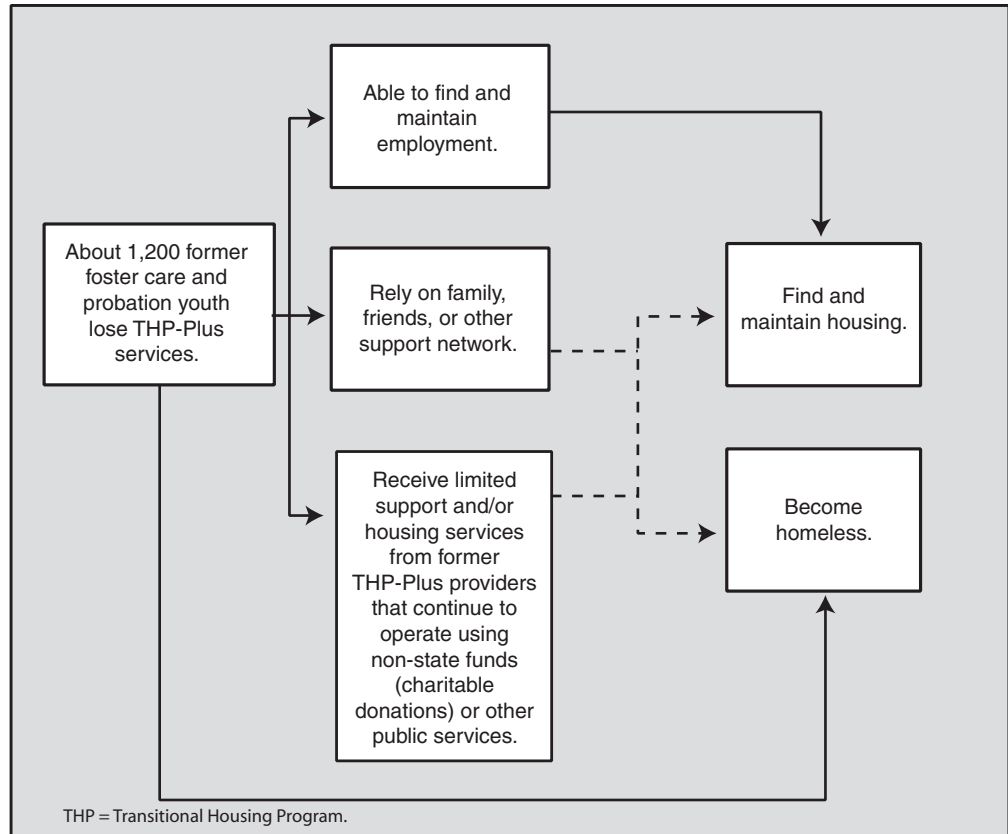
About 1,200 former foster care and probation youth lose THP-Plus services.

Able to find and maintain employment.

Rely on family, friends, or other support network.

Receive limited support and/or housing services from former THP-Plus providers that continue to operate using non-state funds (charitable donations) or other public services.

Find and maintain housing.

Become homeless.

THP = Transitional Housing Program.